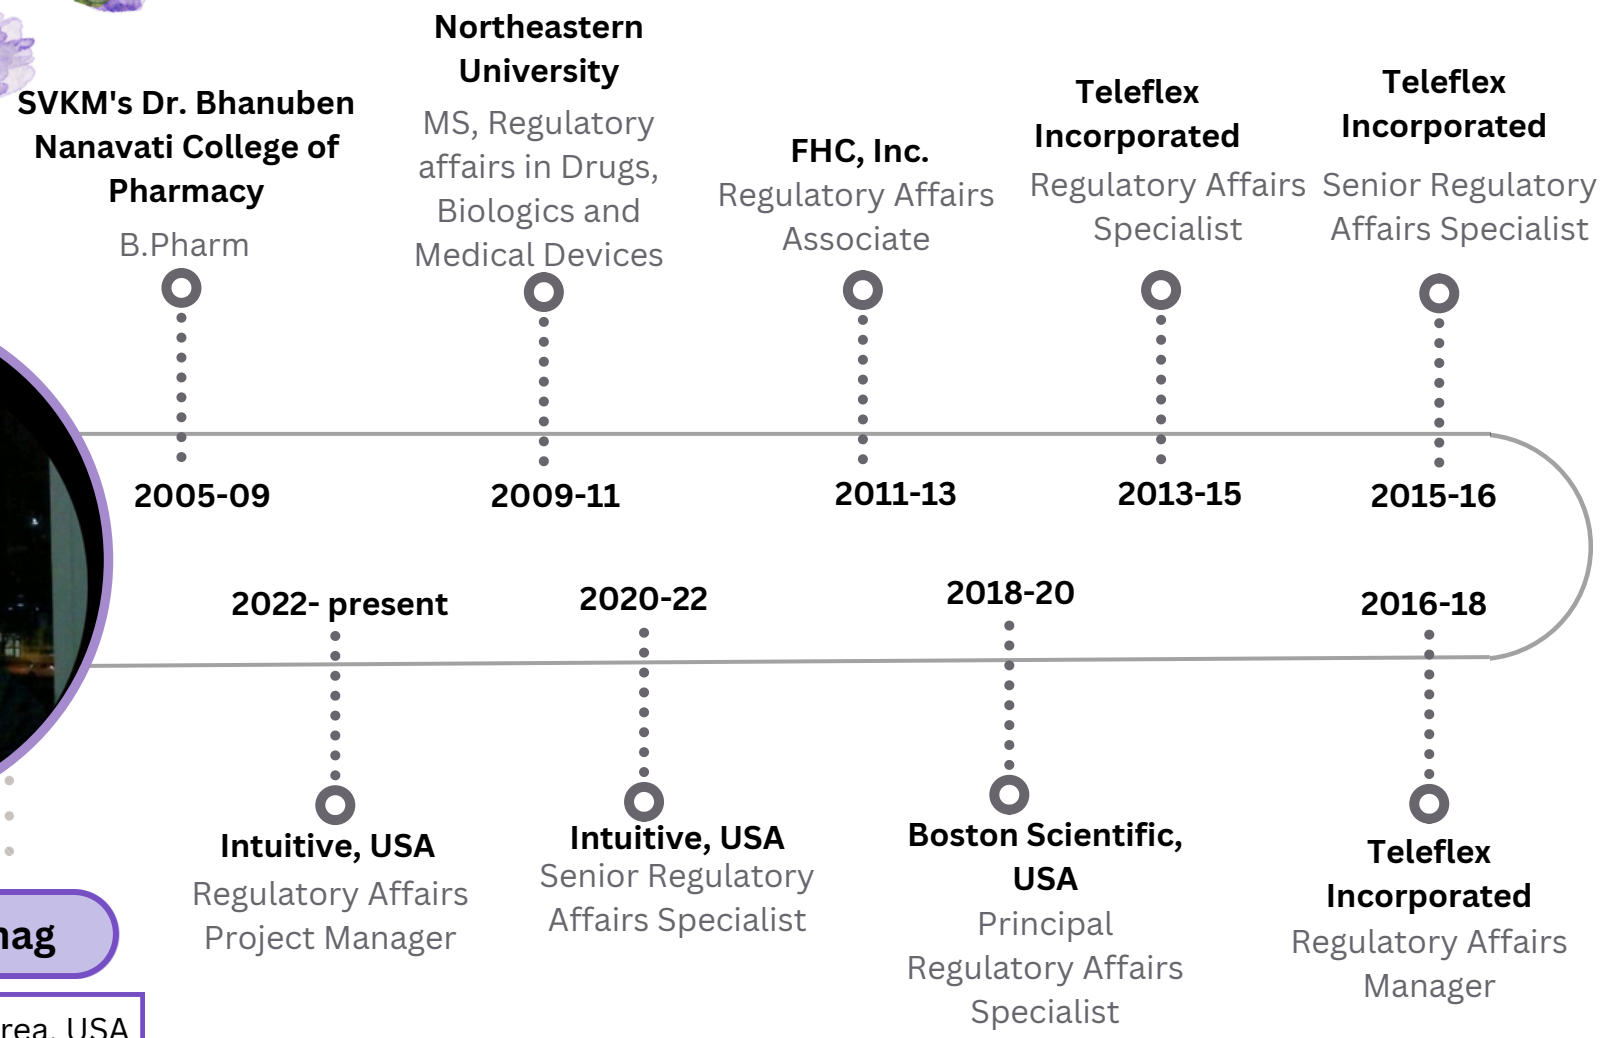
SVKM's Dr. Bhanuben Nanavati College of Pharmacy
B.Pharm

2005-09

Northeastern University
MS, Regulatory affairs in Drugs, Biologics and Medical Devices

2009-11

FHC, Inc.
Regulatory Affairs Associate

2011-13

Teleflex Incorporated
Regulatory Affairs Specialist

2013-15

Teleflex Incorporated
Senior Regulatory Affairs Specialist

2015-16

2022- present

Intuitive, USA
Regulatory Affairs Project Manager

2020-22

Intuitive, USA
Senior Regulatory Affairs Specialist

2018-20

Boston Scientific, USA
Principal Regulatory Affairs Specialist

2016-18

Teleflex Incorporated
Regulatory Affairs Manager

nag

rea, USA